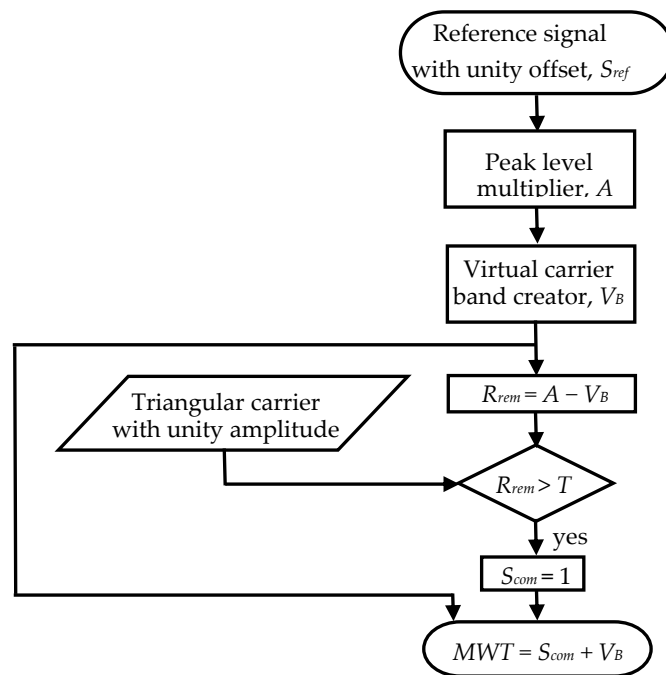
Reference signal with unity offset, $S_{ref}$

Peak level multiplier, $A$

Virtual carrier band creator, $V_B$

$R_{rem} = A - V_B$

Triangular carrier with unity amplitude

$R_{rem} > T$

yes

$S_{com} = 1$

$MWT = S_{com} + V_B$